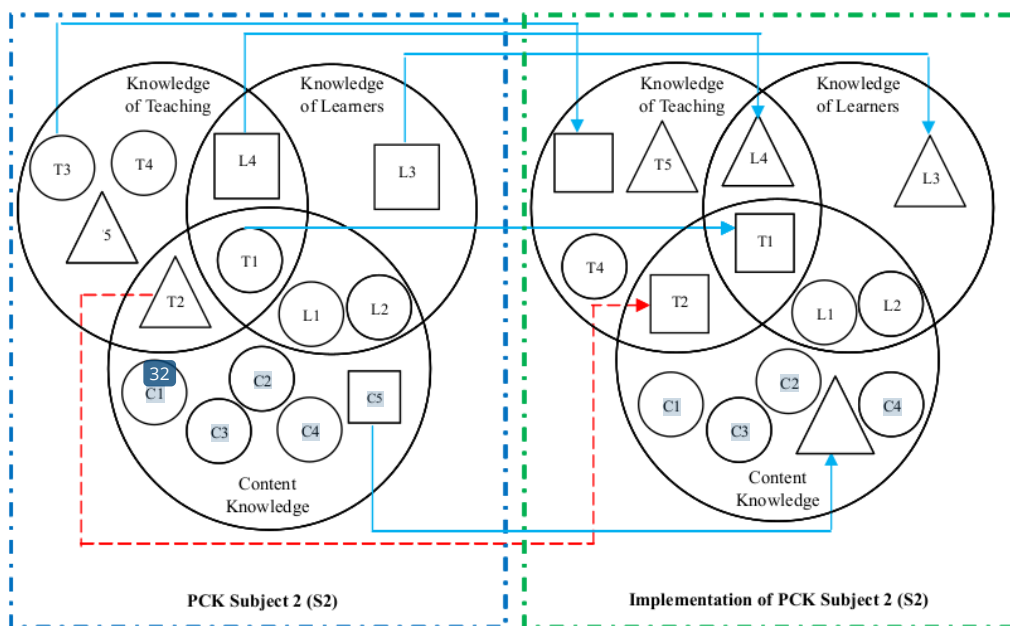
Knowledge of Teaching

Knowledge of Learners

T3

T4

L4

L3

5

T1

T2

L1

L2

32

C1

C2

C5

C3

C4

Content Knowledge

PCK Subject 2 (S2)

Knowledge of Teaching

Knowledge of Learners

T5

L4

L3

T1

T4

T2

L1

L2

C1

C2

C4

C3

Content Knowledge

Implementation of PCK Subject 2 (S2)